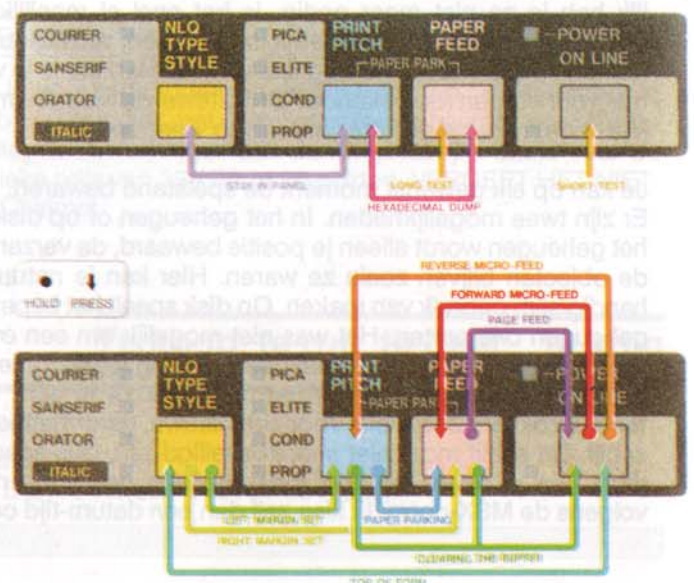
COURIER
SANSERIF
ORATOR
ITALIC
NLQ TYPE STYLE
PICA
ELITE
COND
PROP
PRINT PITCH
PAPER FEED
PAPER PARK
POWER
ON LINE
STAY IN PANEL
LONG TEST
SHORT TEST
HEXADECIMAL DUMP

HOLD
PRESS

REVERSE MICRO-FEED
FORWARD MICRO-FEED
PAGE FEED
COURIER
SANSERIF
ORATOR
ITALIC
NLQ TYPE STYLE
PICA
ELITE
COND
PROP
PRINT PITCH
PAPER FEED
PAPER PARK
POWER
ON LINE
LEFT MARGIN SET
RIGHT MARGIN SET
PAPER PARKING
CLEARING THE BUFFER
TOP OF FORM